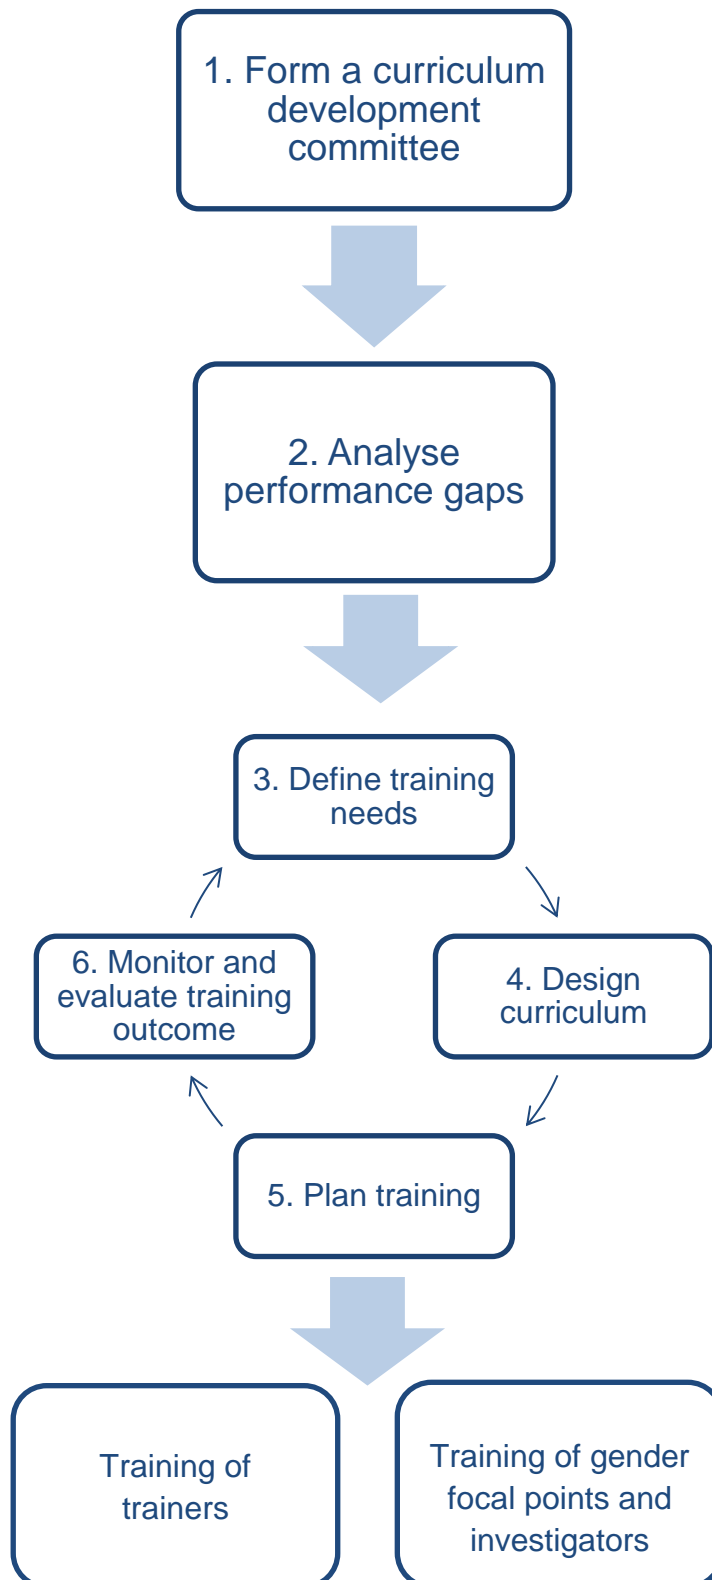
1. Form a curriculum development committee

2. Analyse performance gaps

3. Define training needs

4. Design curriculum

5. Plan training

6. Monitor and evaluate training outcome

Training of trainers

Training of gender focal points and investigators